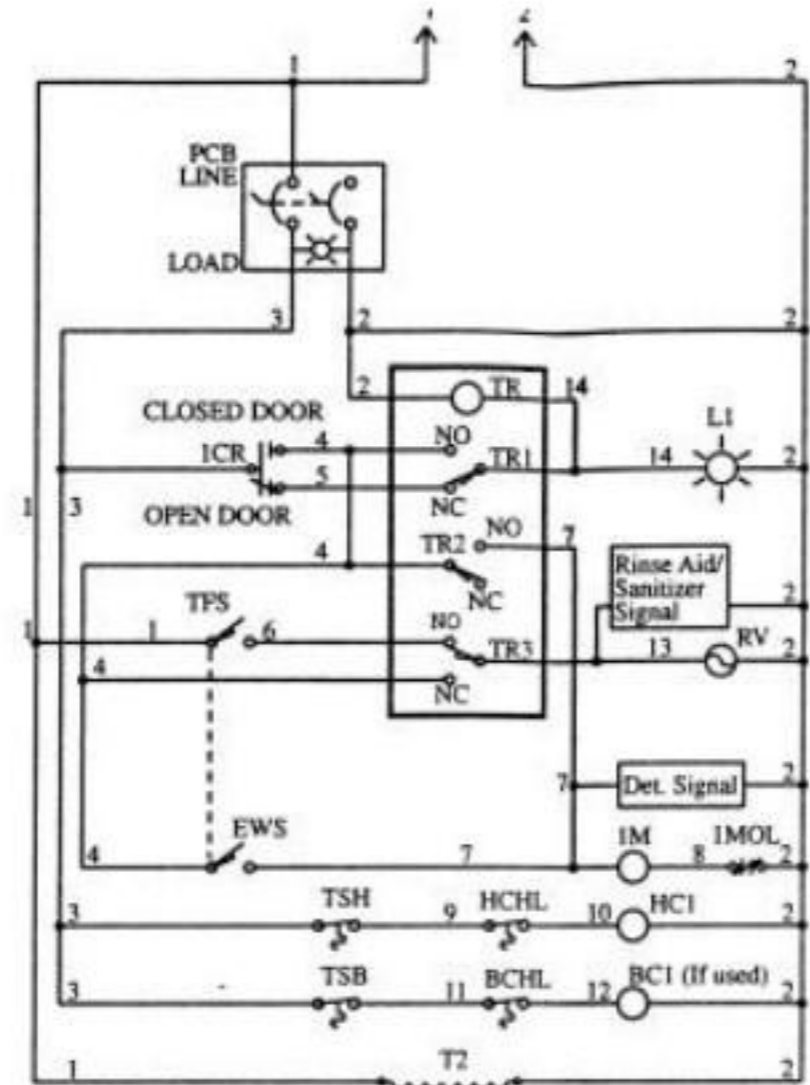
1
2
1
2
PCB
LINE
LOAD
3
2
2
2
TR
14
CLOSED DOOR
L1
1CR
4
NO
TR1
14
2
5
1
3
OPEN DOOR
NC
TR2
NO
7
4
NC
Rinse Aid/ Sanitizer Signal
2
TPS
1
1
6
NO
TR3
13
RV
2
4
NC
7
Det. Signal
2
EWS
4
7
1M
8
1MOL
2
3
TSH
9
HCHL
10
HC1
2
3
TSB
11
BCHL
12
BC1 (If used)
2
1
T2
2